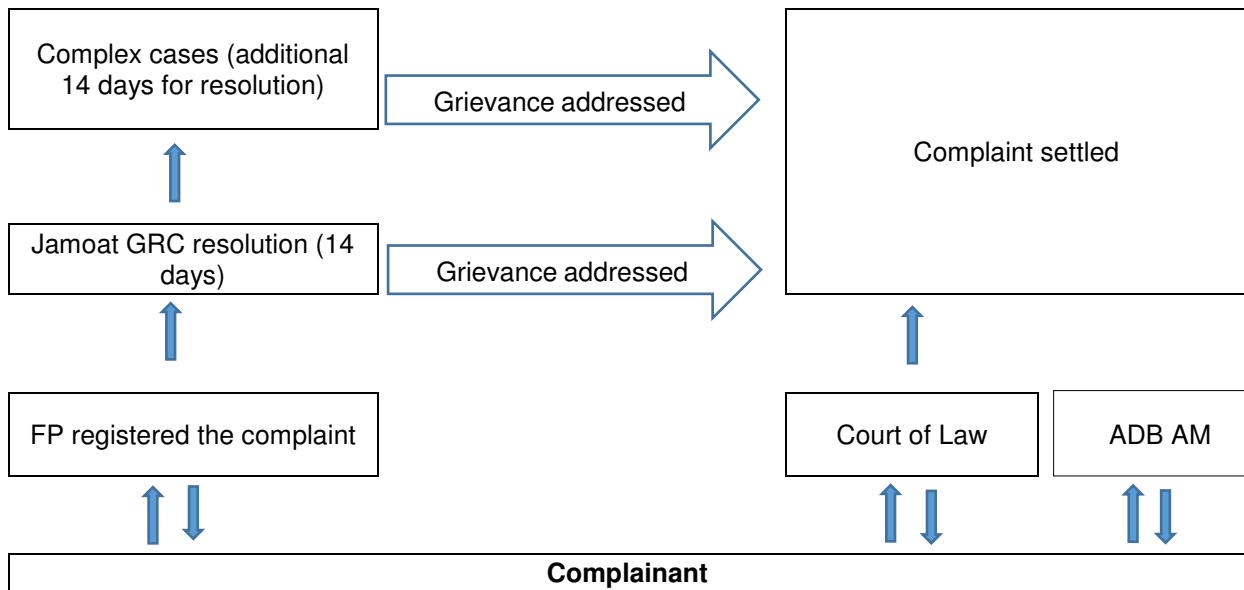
Complex cases (additional 14 days for resolution)

Grievance addressed

Complaint settled

Jamoat GRC resolution (14 days)

Grievance addressed

FP registered the complaint

Court of Law

ADB AM

Complainant